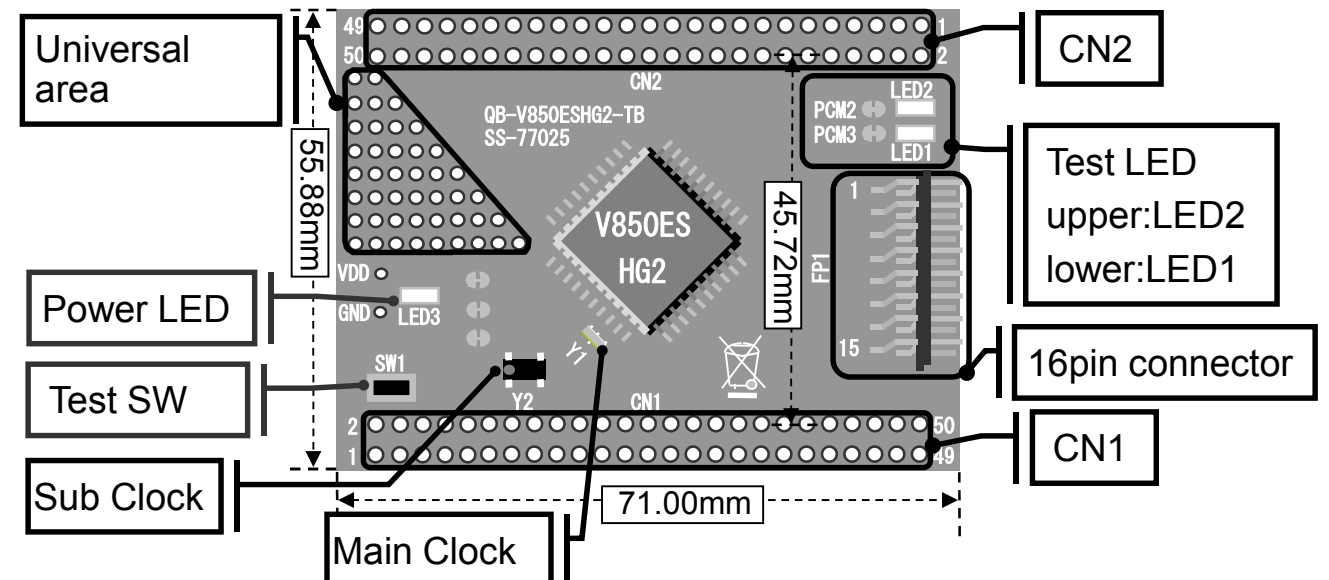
Universal area

55.88mm

49
50

CN2

1
2

CN2

QB-V850ESHG2-TB
SS-77025

LED2
PCM2
PCM3
LED1

Test LED
upper:LED2
lower:LED1

V850ES
HG2

45.72mm

1

FP1

15

VDD
GND
LED3

Power LED

SW1

Test SW

Y1
Y2

CN1

16pin connector

2
1

50
49

CN1

Sub Clock

71.00mm

Main Clock